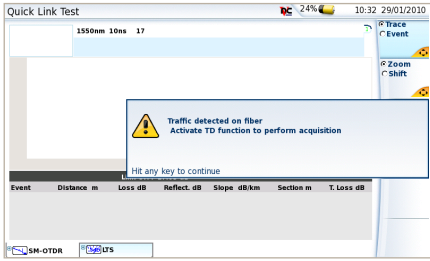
Quick Link Test

24%

10:32 29/01/2010

1550nm 10ns 17

Trace
Event

Zoom
Shift

Traffic detected on fiber
Activate TD function to perform acquisition

Hit any key to continue

| Event | Distance m | Loss dB | Reflect. dB | Slope dB/km | Section m | T. Loss dB |
|---|---|---|---|---|---|---|

SM-OTDR

LTS